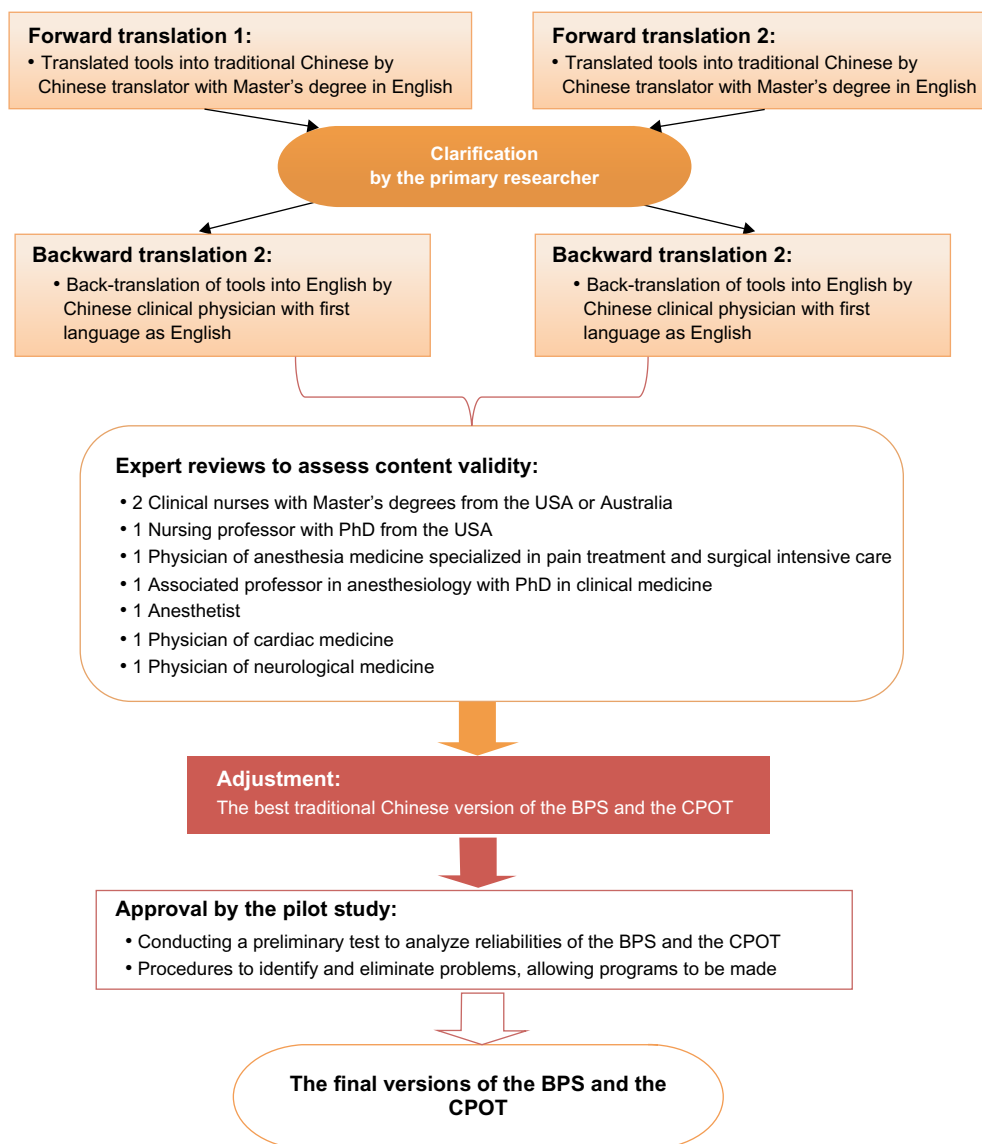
**Forward translation 1:**
• Translated tools into traditional Chinese by Chinese translator with Master's degree in English

**Forward translation 2:**
• Translated tools into traditional Chinese by Chinese translator with Master's degree in English

Clarification by the primary researcher

**Backward translation 2:**
• Back-translation of tools into English by Chinese clinical physician with first language as English

**Backward translation 2:**
• Back-translation of tools into English by Chinese clinical physician with first language as English

**Expert reviews to assess content validity:**
• 2 Clinical nurses with Master's degrees from the USA or Australia
• 1 Nursing professor with PhD from the USA
• 1 Physician of anesthesia medicine specialized in pain treatment and surgical intensive care
• 1 Associated professor in anesthesiology with PhD in clinical medicine
• 1 Anesthetist
• 1 Physician of cardiac medicine
• 1 Physician of neurological medicine

**Adjustment:**
The best traditional Chinese version of the BPS and the CPOT

**Approval by the pilot study:**
• Conducting a preliminary test to analyze reliabilities of the BPS and the CPOT
• Procedures to identify and eliminate problems, allowing programs to be made

**The final versions of the BPS and the CPOT**